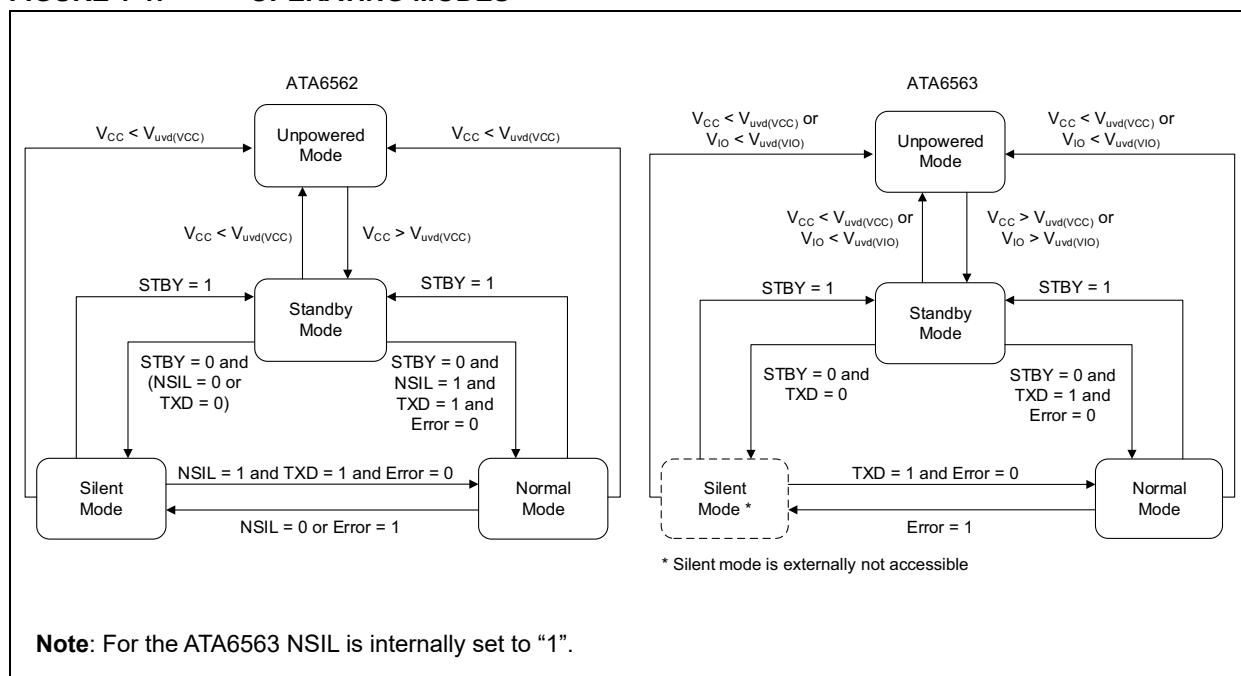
FIGURE 1-4: OPERATING MODES

ATA6562

$V_{CC} < V_{uvd(VCC)}$

Unpowered Mode

$V_{CC} < V_{uvd(VCC)}$

$V_{CC} < V_{uvd(VCC)}$

$V_{CC} > V_{uvd(VCC)}$

STBY = 1

Standby Mode

STBY = 1

STBY = 0 and (NSIL = 0 or TXD = 0)

STBY = 0 and NSIL = 1 and TXD = 1 and Error = 0

Silent Mode

NSIL = 1 and TXD = 1 and Error = 0

Normal Mode

NSIL = 0 or Error = 1

ATA6563

$V_{CC} < V_{uvd(VCC)}$ or $V_{IO} < V_{uvd(VIO)}$

Unpowered Mode

$V_{CC} < V_{uvd(VCC)}$ or $V_{IO} < V_{uvd(VIO)}$

$V_{CC} < V_{uvd(VCC)}$ or $V_{IO} < V_{uvd(VIO)}$

$V_{CC} > V_{uvd(VCC)}$ or $V_{IO} > V_{uvd(VIO)}$

STBY = 1

Standby Mode

STBY = 1

STBY = 0 and TXD = 0

STBY = 0 and TXD = 1 and Error = 0

Silent Mode *

TXD = 1 and Error = 0

Normal Mode

Error = 1

* Silent mode is externally not accessible

**Note**: For the ATA6563 NSIL is internally set to “1”.